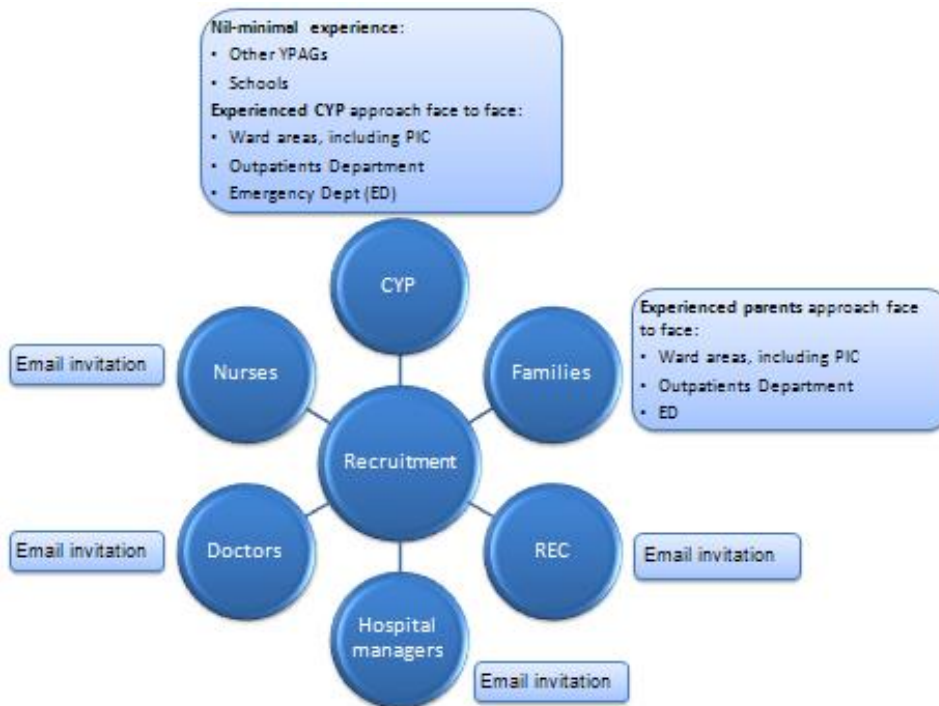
Nil-minimal experience:
• Other YPAGs
• Schools
Experienced CYP approach face to face:
• Ward areas, including PIC
• Outpatients Department
• Emergency Dept (ED)

CYP

Experienced parents approach face to face:
• Ward areas, including PIC
• Outpatients Department
• ED

Email invitation

Nurses

Families

Recruitment

Email invitation

Doctors

REC

Email invitation

Hospital managers

Email invitation